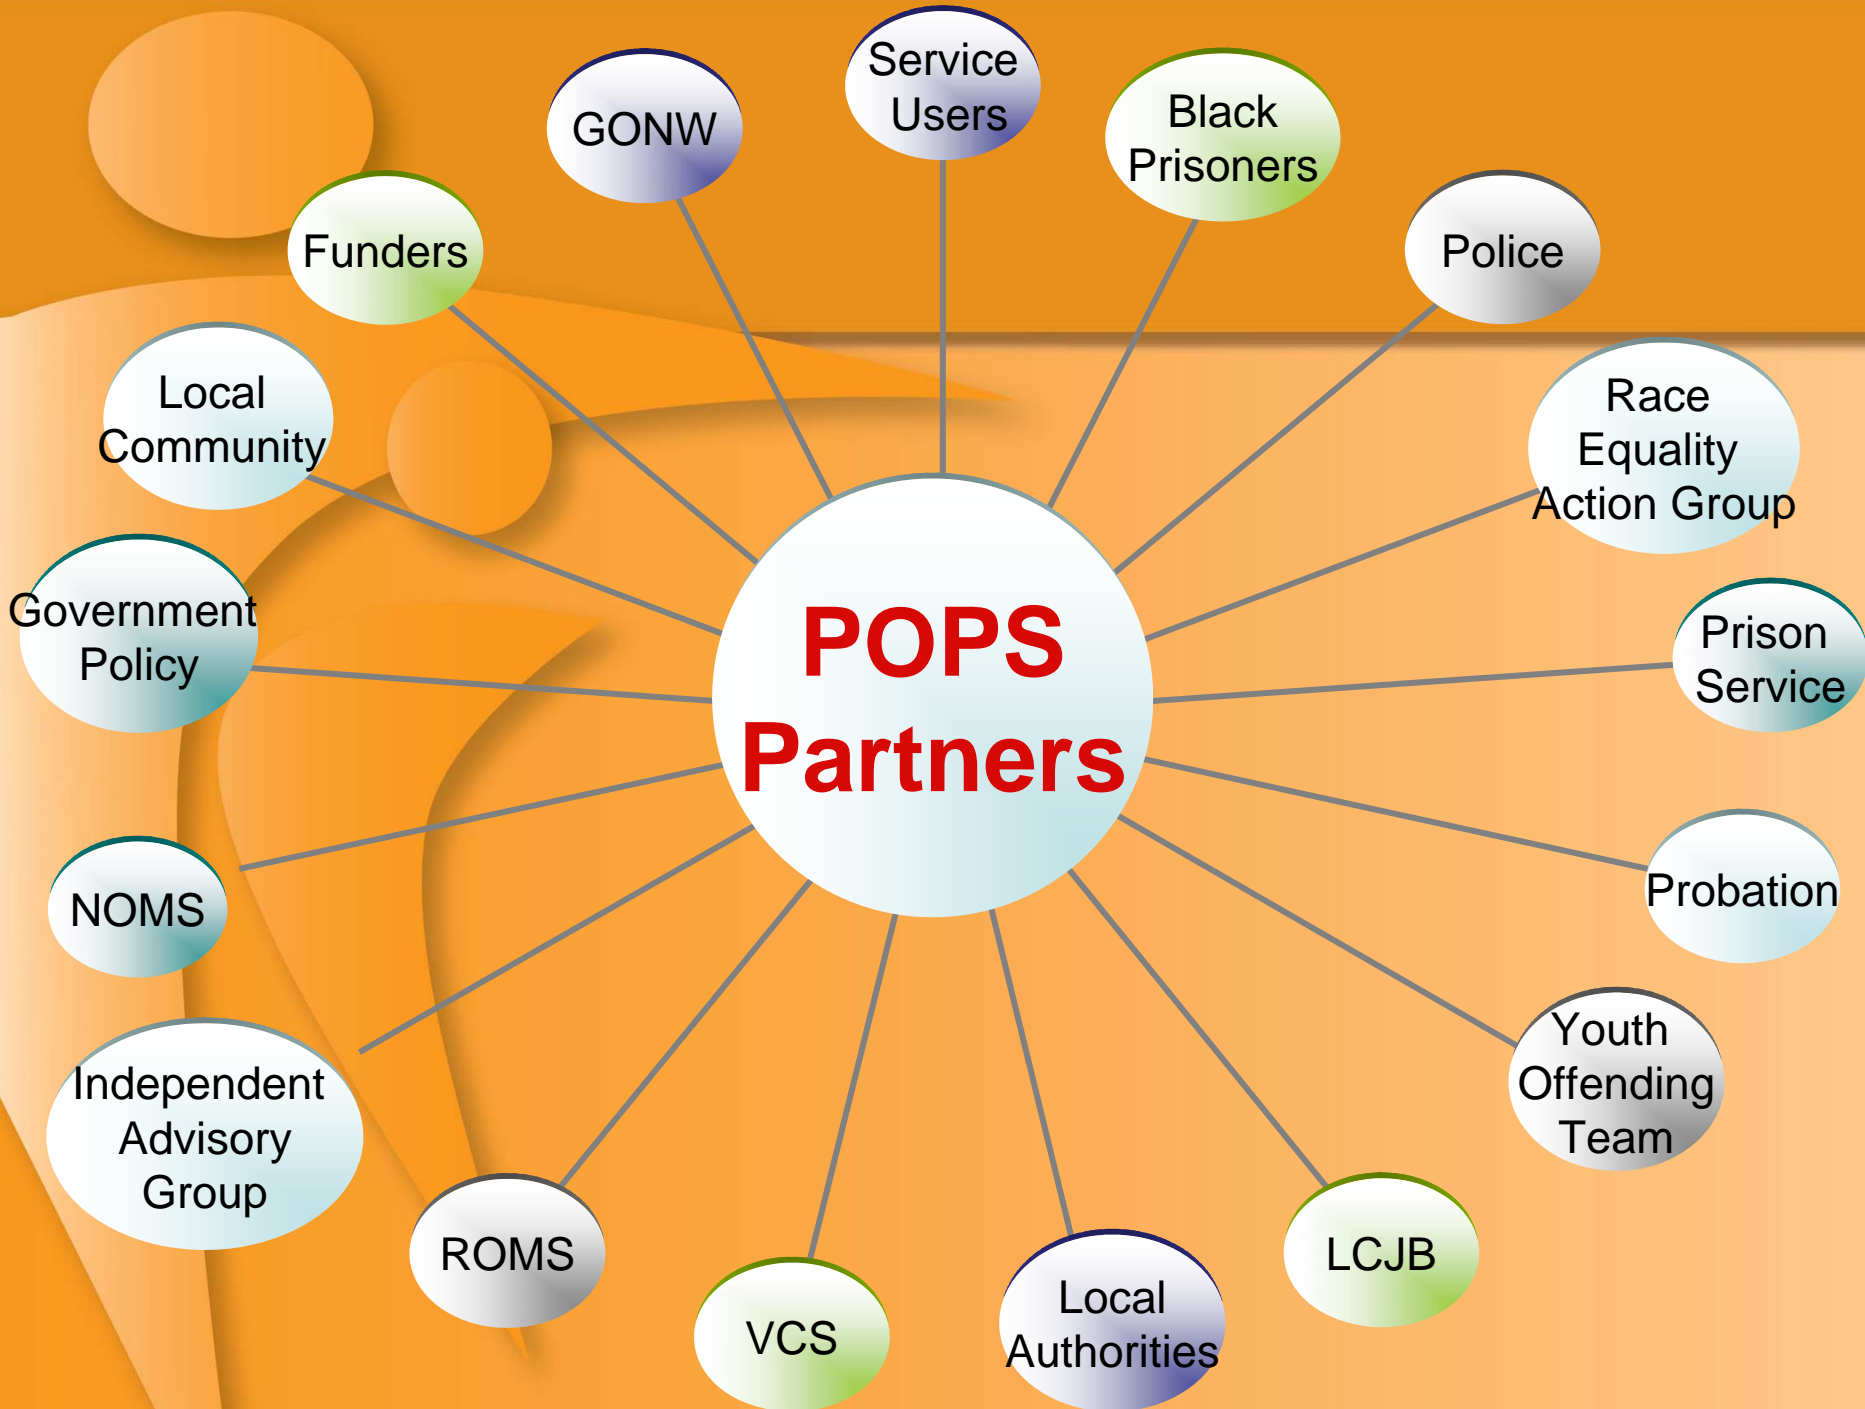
POPS Partners

Service Users

Black Prisoners

Police

Race Equality Action Group

Prison Service

Probation

Youth Offending Team

LCJB

Local Authorities

VCS

ROMS

Independent Advisory Group

NOMS

Government Policy

Local Community

Funders

GONW